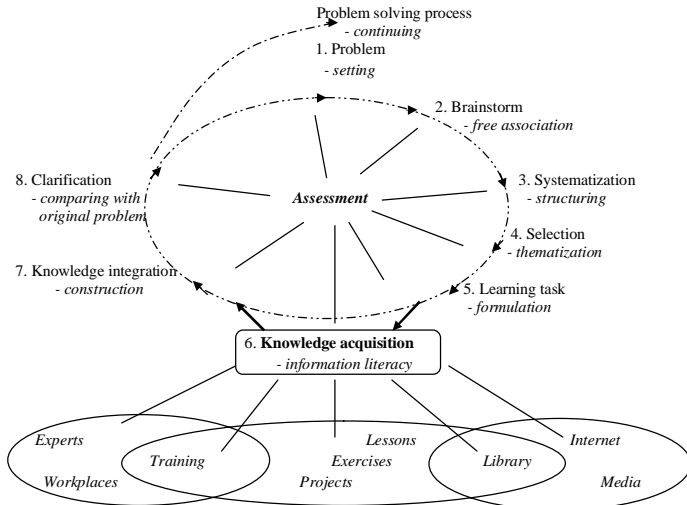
Problem solving process
- continuing

1. Problem
- setting

2. Brainstorm
- free association

3. Systematization
- structuring

4. Selection
- thematization

5. Learning task
- formulation

6. Knowledge acquisition
- information literacy

7. Knowledge integration
- construction

8. Clarification
- comparing with original problem

Assessment

Experts
Workplaces
Training
Lessons
Exercises
Projects
Library
Internet
Media